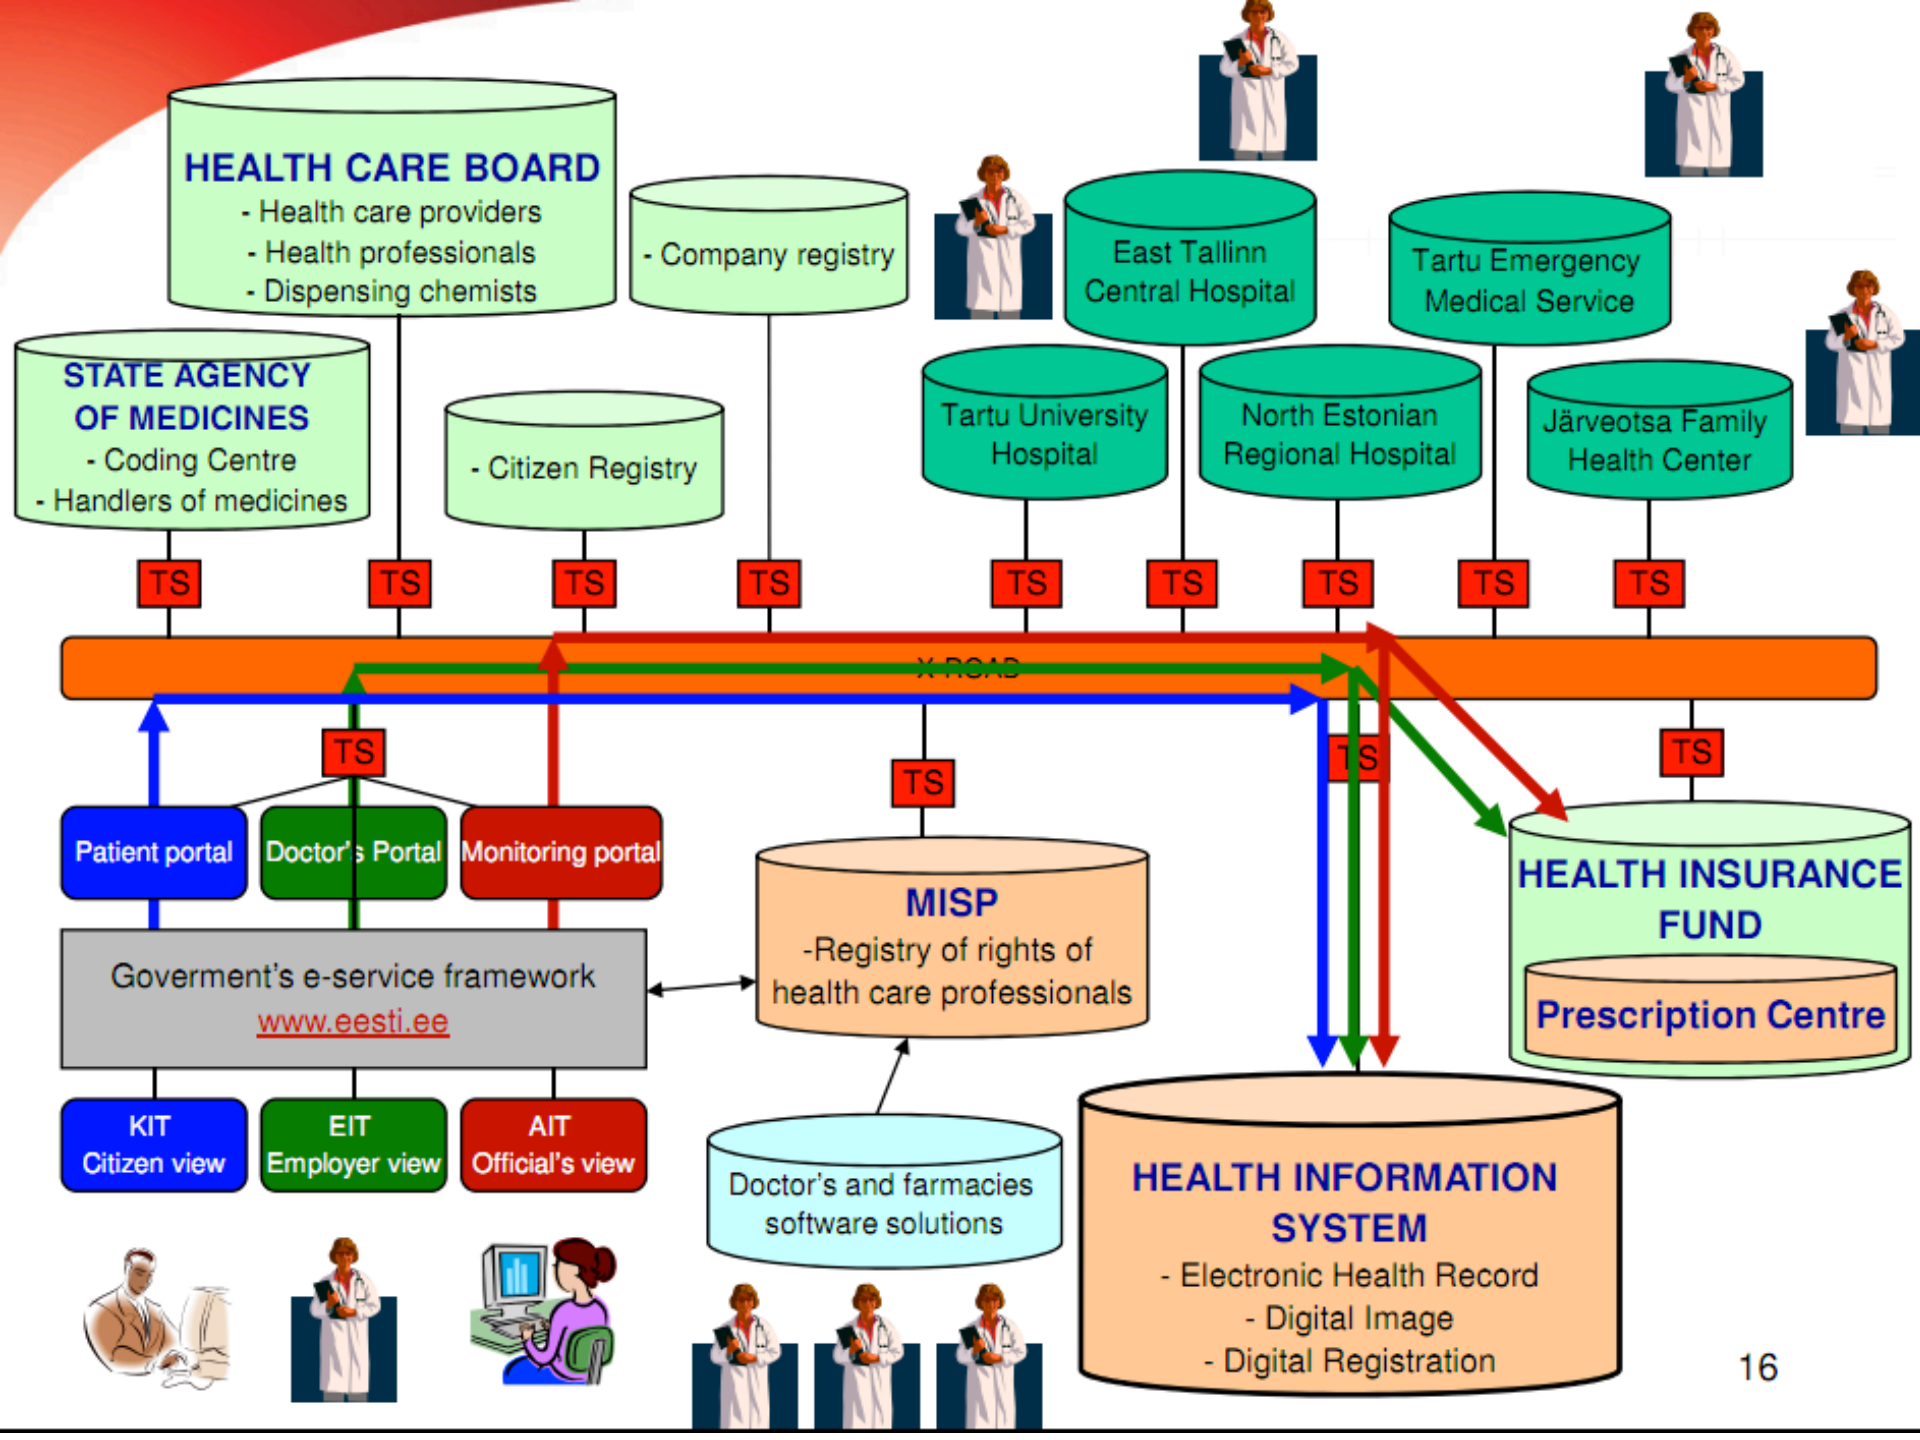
HEALTH CARE BOARD
- Health care providers
- Health professionals
- Dispensing chemists

- Company registry

East Tallinn Central Hospital

Tartu Emergency Medical Service

STATE AGENCY OF MEDICINES
- Coding Centre
- Handlers of medicines

- Citizen Registry

Tartu University Hospital

North Estonian Regional Hospital

Järveotsa Family Health Center

TS TS TS TS TS TS TS TS TS

X-ROAD

TS

TS

TS

TS

Patient portal

Doctor's Portal

Monitoring portal

MISP
-Registry of rights of health care professionals

HEALTH INSURANCE FUND

Prescription Centre

Goverment's e-service framework
www.eesti.ee

KIT
Citizen view

EIT
Employer view

AIT
Official's view

Doctor's and farmacies software solutions

HEALTH INFORMATION SYSTEM
- Electronic Health Record
- Digital Image
- Digital Registration

16